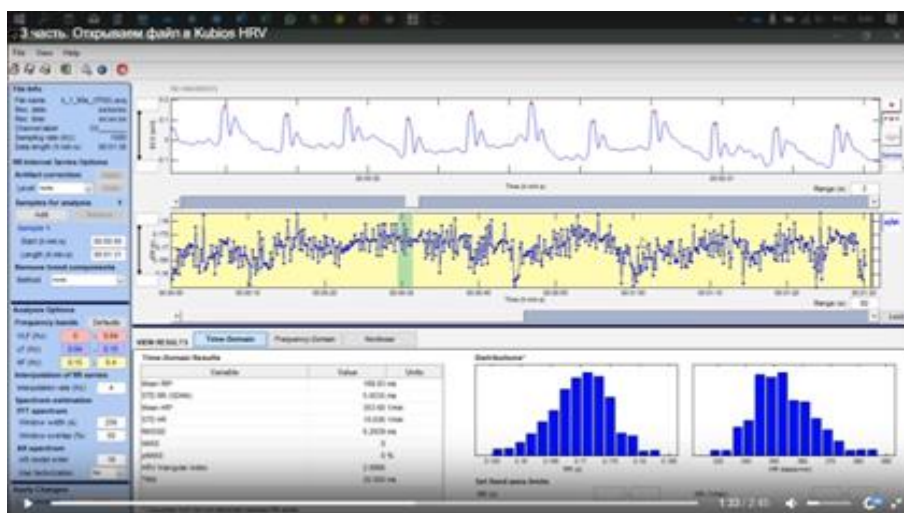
3 часть. Открываем файл в Kubios HRV

File View Help

File info
File name
Rec. date
Rec. time
Channel label
Sampling rate (Hz)
Data length (h:min:s)

RR Interval Series Options
Artifact correction
Level none
Samples for analysis
Add
Sample 1
Start (h:min:s)
Length (h:min:s)
Remove trend components
Method none

Analysis Options
Frequency bands Defaults
VLF (Hz) 0 0.04
LF (Hz) 0.04 0.15
HF (Hz) 0.15 0.4
Interpolation of RR series
Interpolation rate (Hz) 4
Spectrum estimation
FFT spectrum
Window width (s) 256
Window overlap (%) 50
AR spectrum
AR model order 16
Use factorization

Apply Changes

Time (h:min:s)
Range (s):

Time (h:min:s)
Range (s): 30

VIEW RESULTS Time-Domain Frequency-Domain Nonlinear

Time-Domain Results
| Variable | Value | Units |
|---|---|---|
| Mean RR* | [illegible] | ms |
| STD RR (SDNN) | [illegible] | ms |
| Mean HR* | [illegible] | 1/min |
| STD HR | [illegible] | 1/min |
| RMSSD | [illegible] | ms |
| NN50 | 0 | |
| pNN50 | 0 | % |
| HRV triangular index | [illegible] | |
| TINN | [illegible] | ms |

Distributions*

Set fixed axis limits

1:33 / 2:41